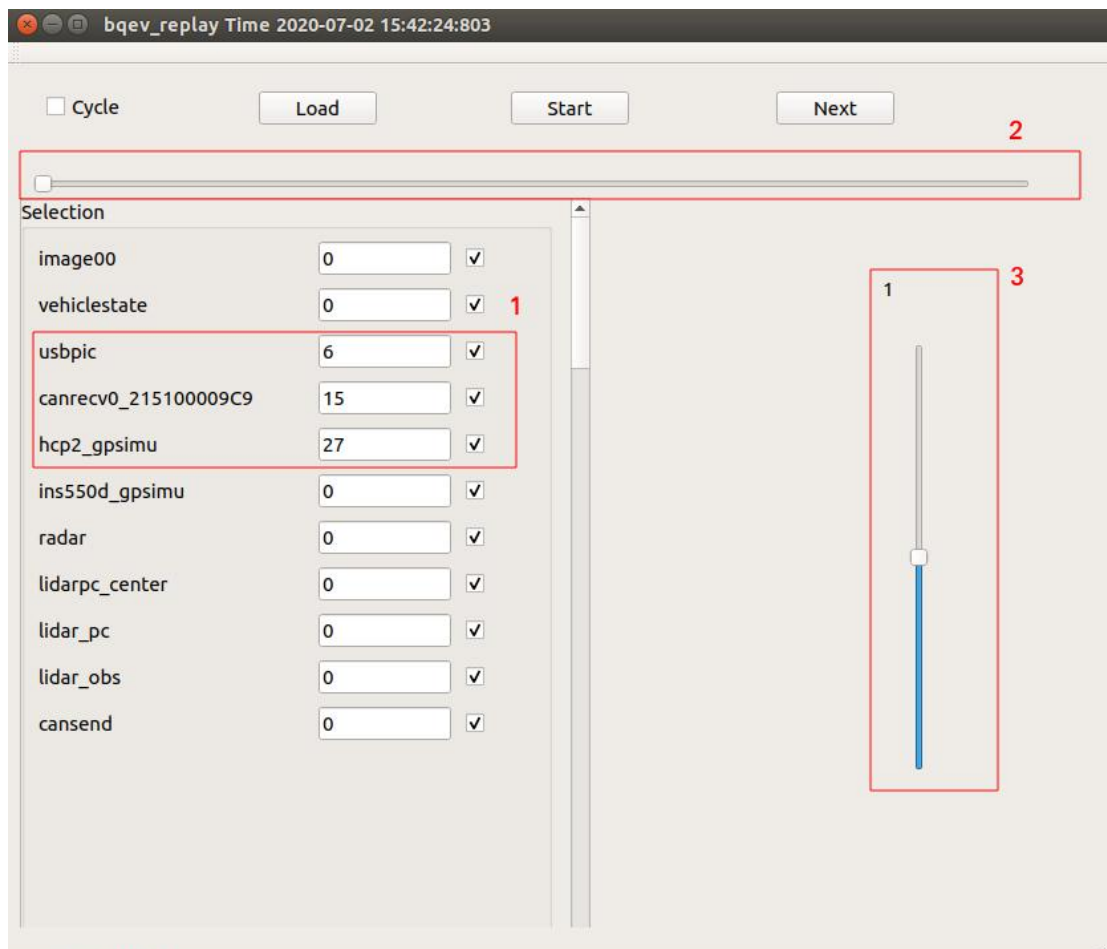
bqev_replay Time 2020-07-02 15:42:24:803

Cycle

Load

Start

Next

2

Selection

image00 0 ✓

vehiclestate 0 ✓

1

usbpic 6 ✓

canrecv0_215100009C9 15 ✓

hcp2_gpsimu 27 ✓

ins550d_gpsimu 0 ✓

radar 0 ✓

lidarpc_center 0 ✓

lidar_pc 0 ✓

lidar_obs 0 ✓

cansend 0 ✓

3

1